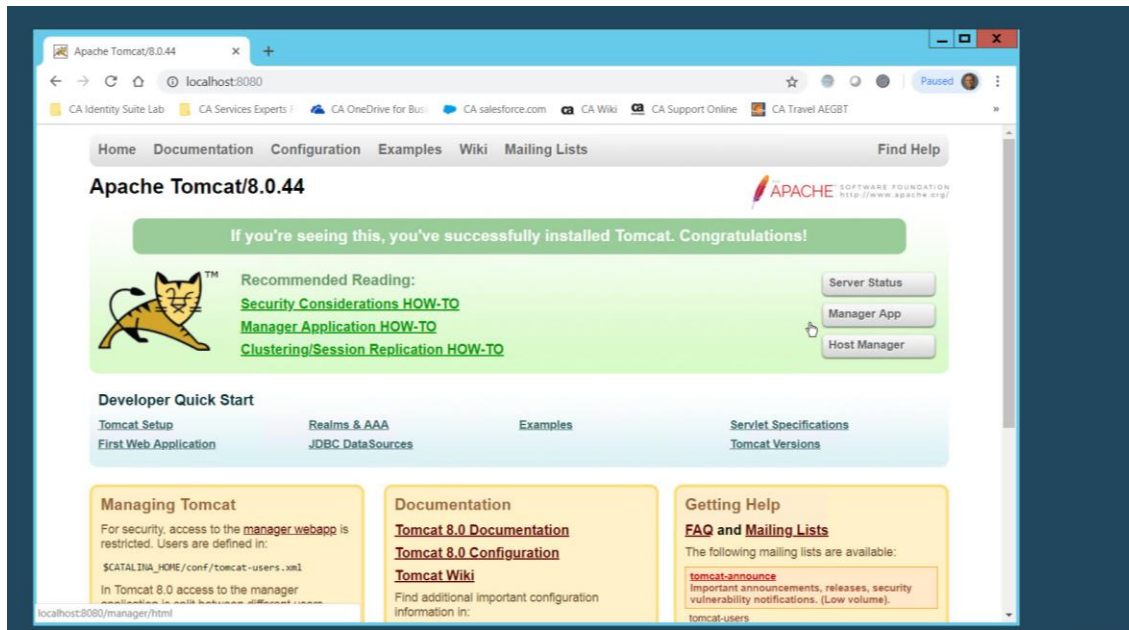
Apache Tomcat/8.0.44 ×  +

localhost:8080

Paused

CA Identity Suite Lab  CA Services Experts F  CA OneDrive for Busi  CA salesforce.com  CA Wiki  CA Support Online  CA Travel AEGBT  »

Home  Documentation  Configuration  Examples  Wiki  Mailing Lists  Find Help

Apache Tomcat/8.0.44

APACHE SOFTWARE FOUNDATION http://www.apache.org/

If you're seeing this, you've successfully installed Tomcat. Congratulations!

TM

Recommended Reading:
Security Considerations HOW-TO
Manager Application HOW-TO
Clustering/Session Replication HOW-TO

Server Status
Manager App
Host Manager

Developer Quick Start

Tomcat Setup
First Web Application
Realms & AAA
JDBC DataSources
Examples
Servlet Specifications
Tomcat Versions

Managing Tomcat

For security, access to the manager webapp is restricted. Users are defined in:

$CATALINA_HOME/conf/tomcat-users.xml

In Tomcat 8.0 access to the manager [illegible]

Documentation

Tomcat 8.0 Documentation
Tomcat 8.0 Configuration
Tomcat Wiki

Find additional important configuration information in:

Getting Help

FAQ and Mailing Lists

The following mailing lists are available:

tomcat-announce
Important announcements, releases, security vulnerability notifications. (Low volume).

tomcat-users

localhost:8080/manager/html